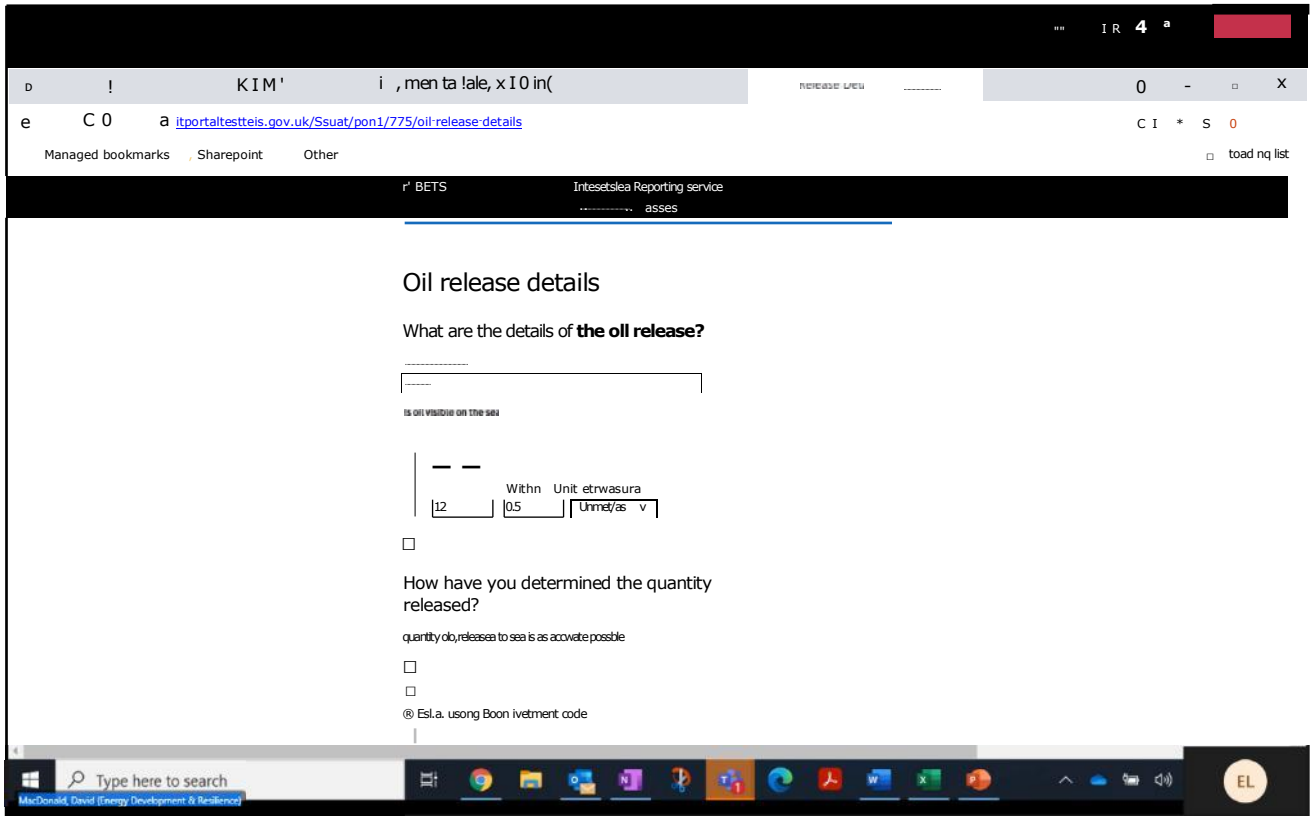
"" I R 4 ª

D ! KIM' i , men ta !ale, x I 0 in( Release Deu 0 - □ X

e C 0 a itportaltestteis.gov.uk/Ssuat/pon1/775/oil-release-details C I * S 0

Managed bookmarks , Sharepoint Other □ toad nq list

r' BETS Intesetslea Reporting service
asses

Oil release details

What are the details of **the oll release?**

Is oil visible on the sea

Withn Unit etrwasura
12 0.5 Unmet/as v

□

How have you determined the quantity released?

quantity olo,releasea to sea is as accwate possble

□

□

® Esl.a. usong Boon ivetment code

Type here to search

MacDonald, David (Energy Development & Resilience)

EL